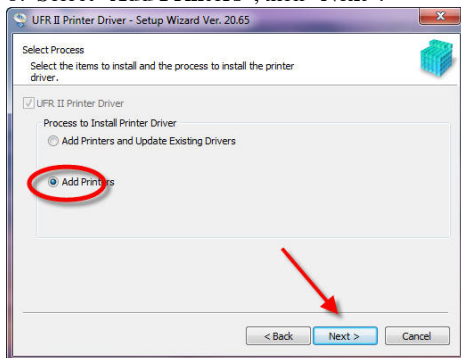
UFR II Printer Driver - Setup Wizard Ver. 20.65

Select Process

Select the items to install and the process to install the printer driver.

UFR II Printer Driver

Process to Install Printer Driver

Add Printers and Update Existing Drivers

Add Printers

< Back

Next >

Cancel